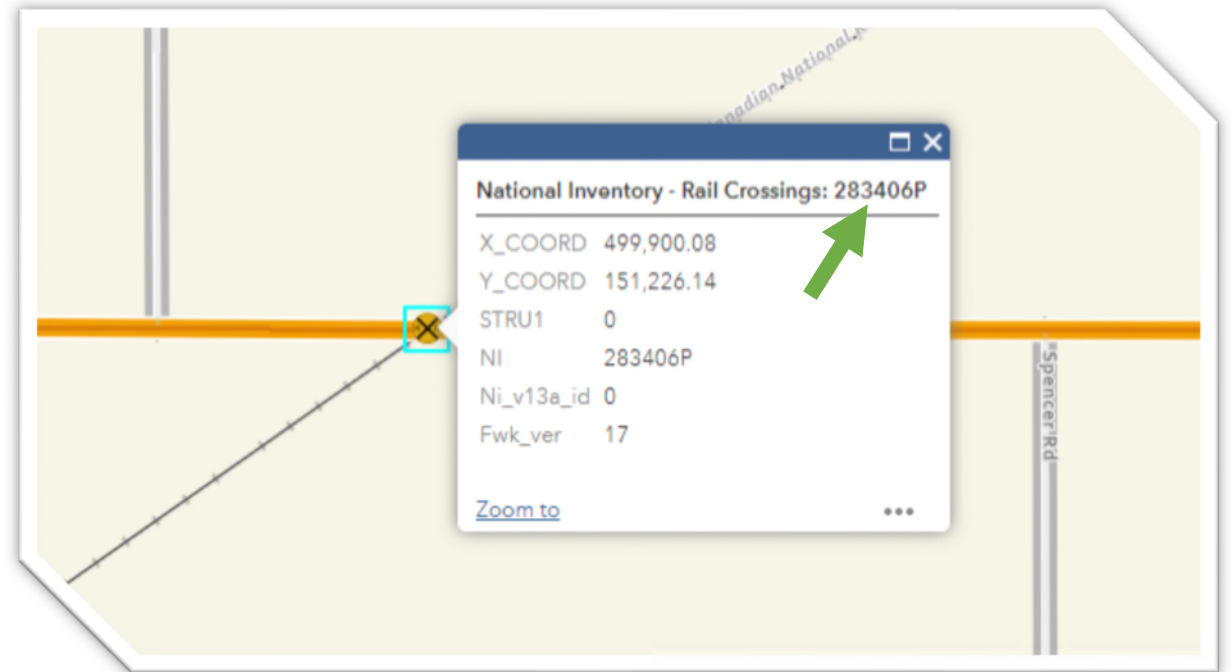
Canadian National

National Inventory - Rail Crossings: 283406P

| X_COORD | 499,900.08 |
|---|---|
| Y_COORD | 151,226.14 |
| STRU1 | 0 |
| NI | 283406P |
| Ni_v13a_id | 0 |
| Fwk_ver | 17 |

Zoom to

•••

Spencer Rd